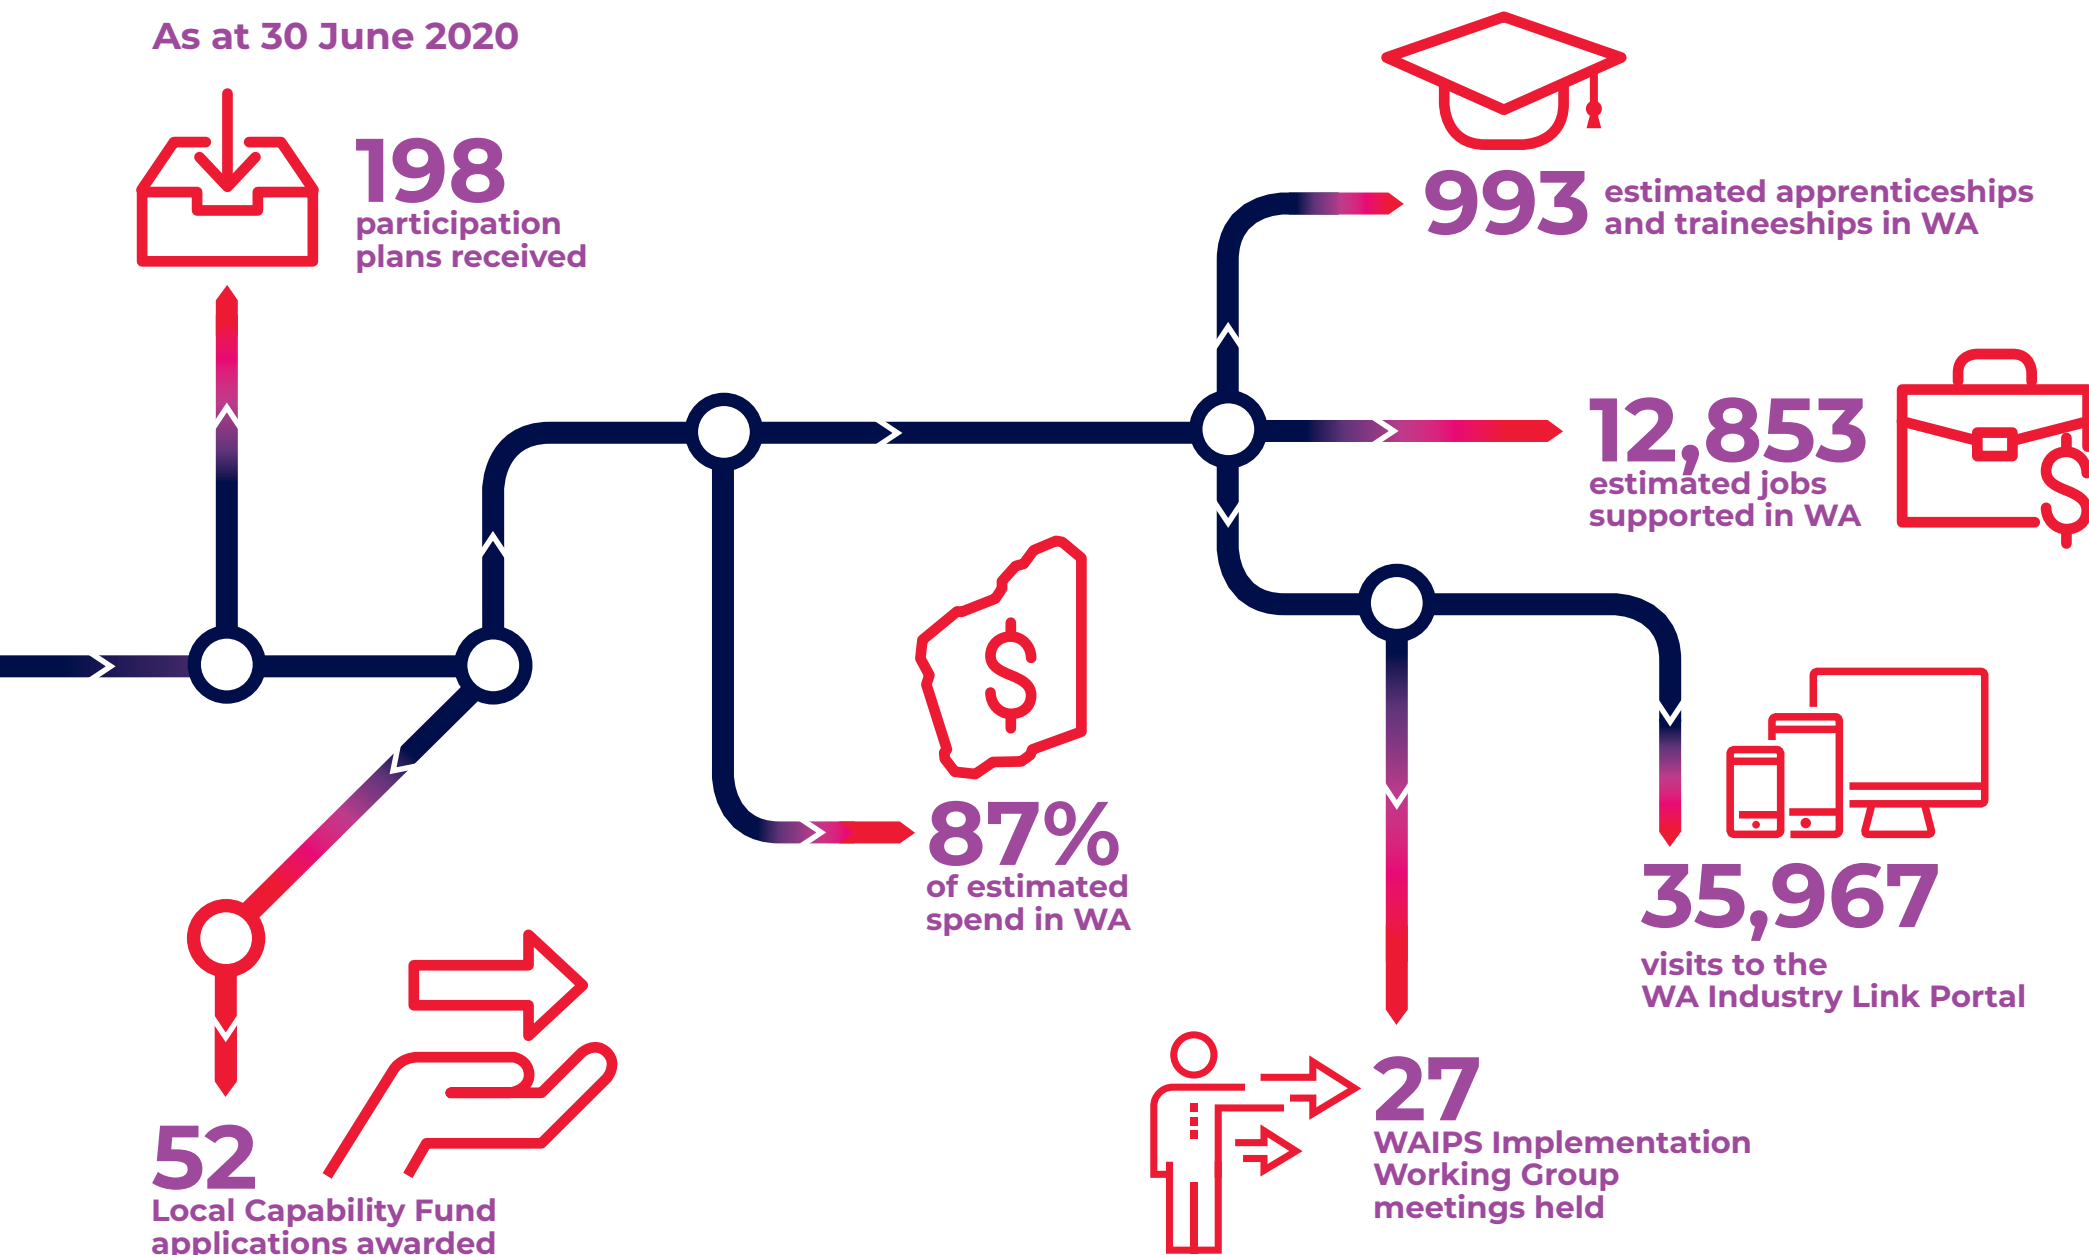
As at 30 June 2020

198
participation plans received

993 estimated apprenticeships and traineeships in WA

12,853
estimated jobs supported in WA

87%
of estimated spend in WA

35,967
visits to the WA Industry Link Portal

52
Local Capability Fund applications awarded

27
WAIPS Implementation Working Group meetings held